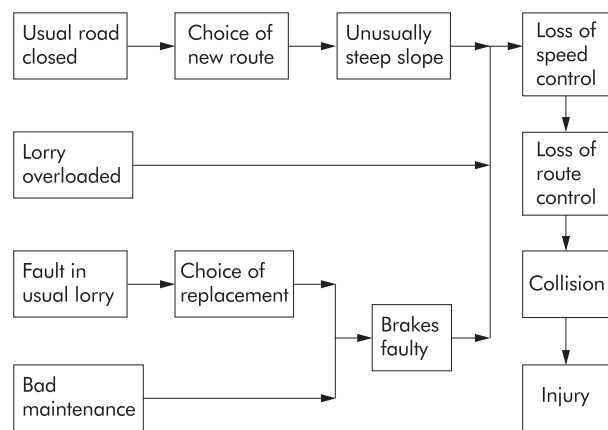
Usual road closed

Choice of new route

Unusually steep slope

Loss of speed control

Lorry overloaded

Loss of route control

Fault in usual lorry

Choice of replacement

Collision

Brakes faulty

Bad maintenance

Injury